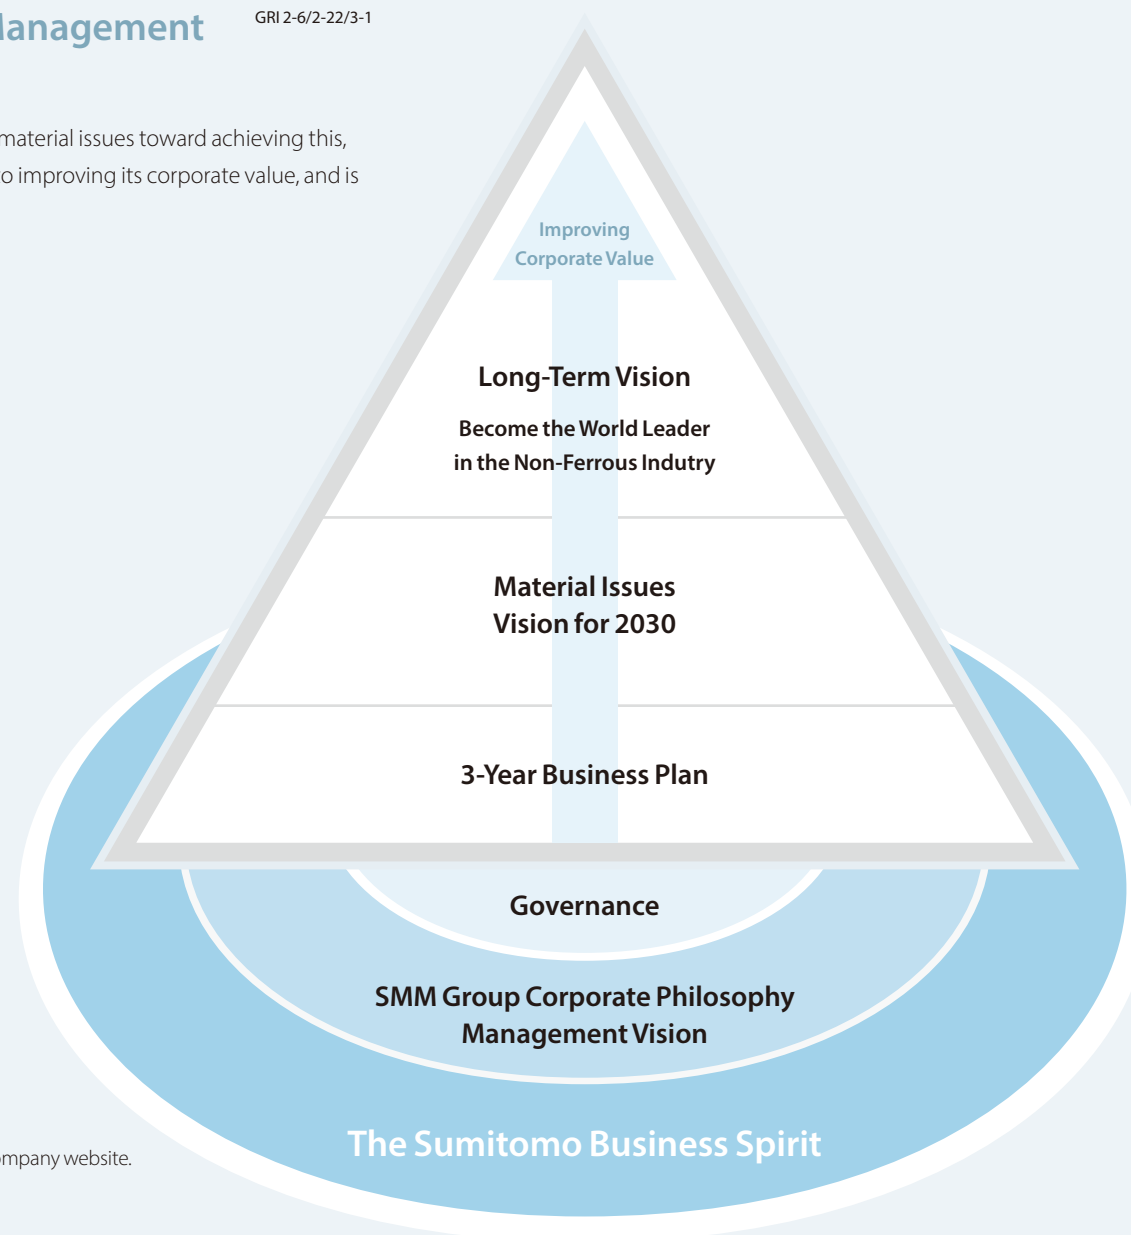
lanagement

GRI 2-6/2-22/3-1

material issues toward achieving this, o improving its corporate value, and is

Improving Corporate Value

Long-Term Vision

Become the World Leader in the Non-Ferrous Indutry

Material Issues Vision for 2030

3-Year Business Plan

Governance

SMM Group Corporate Philosophy Management Vision

The Sumitomo Business Spirit

mpany website.